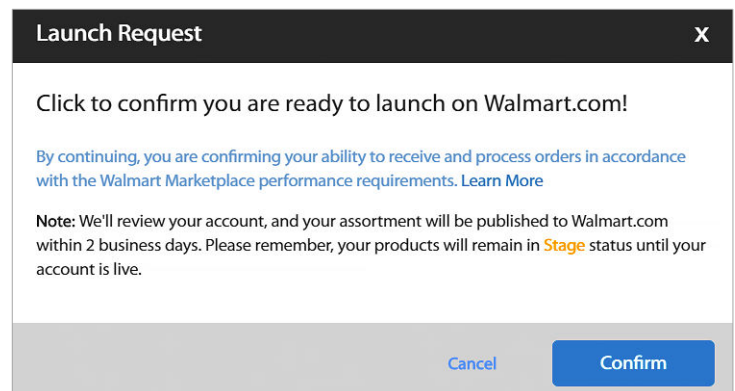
Launch Request

X

Click to confirm you are ready to launch on Walmart.com!

By continuing, you are confirming your ability to receive and process orders in accordance with the Walmart Marketplace performance requirements. Learn More

Note: We'll review your account, and your assortment will be published to Walmart.com within 2 business days. Please remember, your products will remain in Stage status until your account is live.

Cancel

Confirm